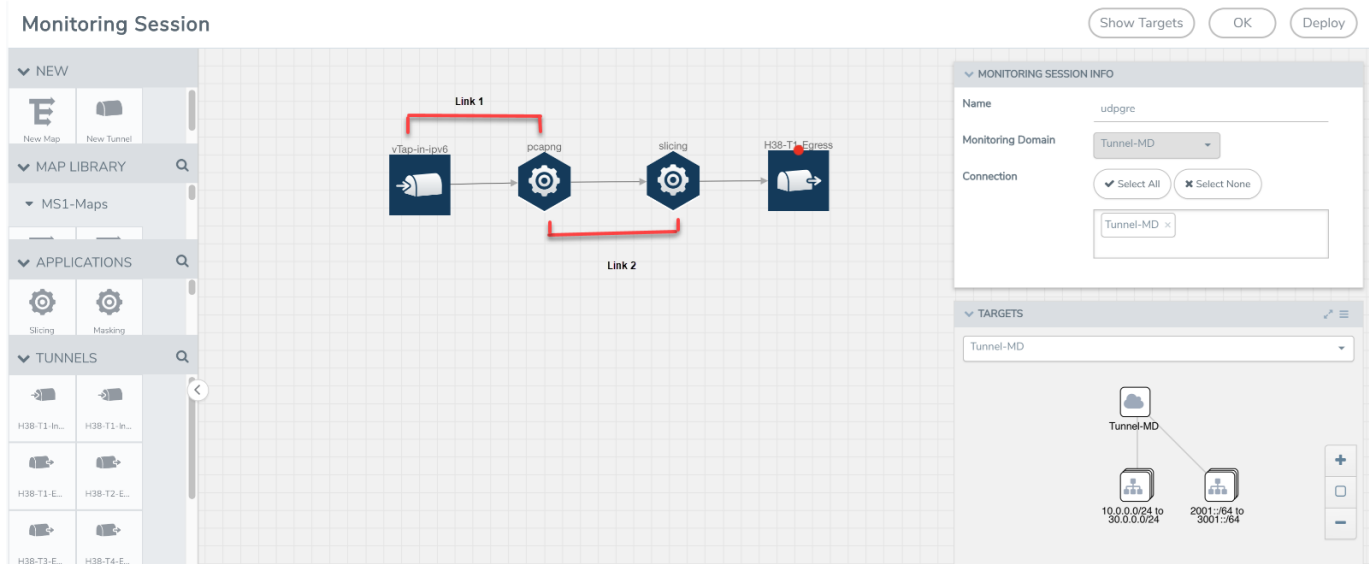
Monitoring Session

Show Targets
OK
Deploy

NEW
New Map
New Tunnel

MAP LIBRARY
MS1-Maps

APPLICATIONS
Slicing
Masking

TUNNELS
H38-T1-In...
H38-T1-In...
H38-T1-E...
H38-T2-E...
H38-T3-E...
H38-T4-E...

Link 1
vTap-in-ipv6
pcapng
slicing
H38-T1-Egress
Link 2

MONITORING SESSION INFO
Name
udpgre
Monitoring Domain
Tunnel-MD
Connection
Select All
Select None
Tunnel-MD ×

TARGETS
Tunnel-MD
Tunnel-MD
10.0.0.0/24 to 30.0.0.0/24
2001::/64 to 3001::/64